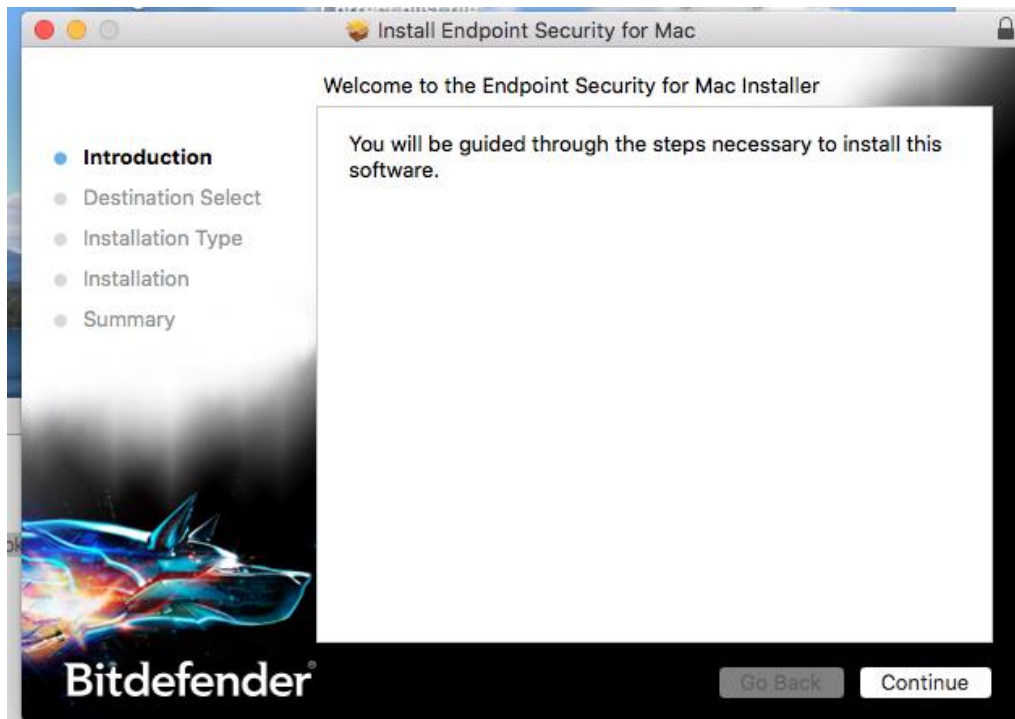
Install Endpoint Security for Mac

Welcome to the Endpoint Security for Mac Installer

Introduction
Destination Select
Installation Type
Installation
Summary

You will be guided through the steps necessary to install this software.

Bitdefender

Go Back
Continue